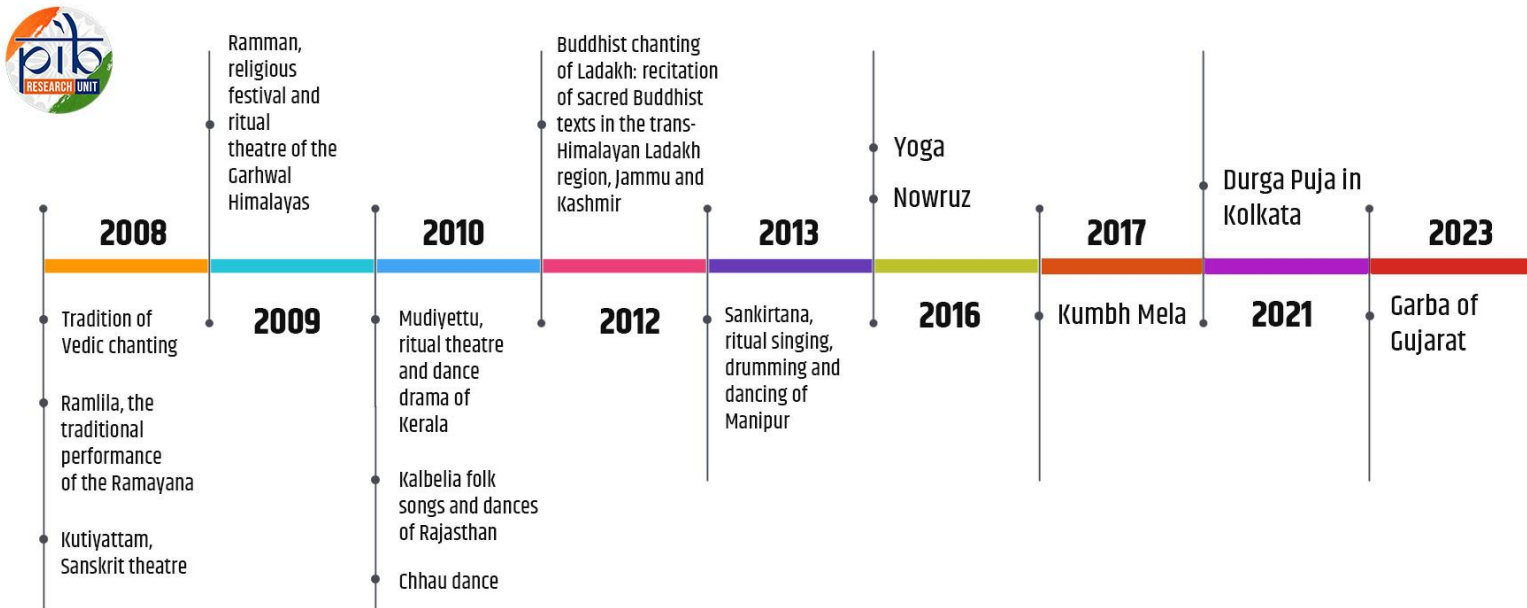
pib RESEARCH UNIT

2008

Tradition of Vedic chanting

Ramlila, the traditional performance of the Ramayana

Kutiyattam, Sanskrit theatre

Ramman, religious festival and ritual theatre of the Garhwal Himalayas

2009

2010

Mudiyettu, ritual theatre and dance drama of Kerala

Kalbelia folk songs and dances of Rajasthan

Chhau dance

Buddhist chanting of Ladakh: recitation of sacred Buddhist texts in the trans-Himalayan Ladakh region, Jammu and Kashmir

2012

2013

Sankirtana, ritual singing, drumming and dancing of Manipur

Yoga

Nowruz

2016

2017

Kumbh Mela

Durga Puja in Kolkata

2021

2023

Garba of Gujarat